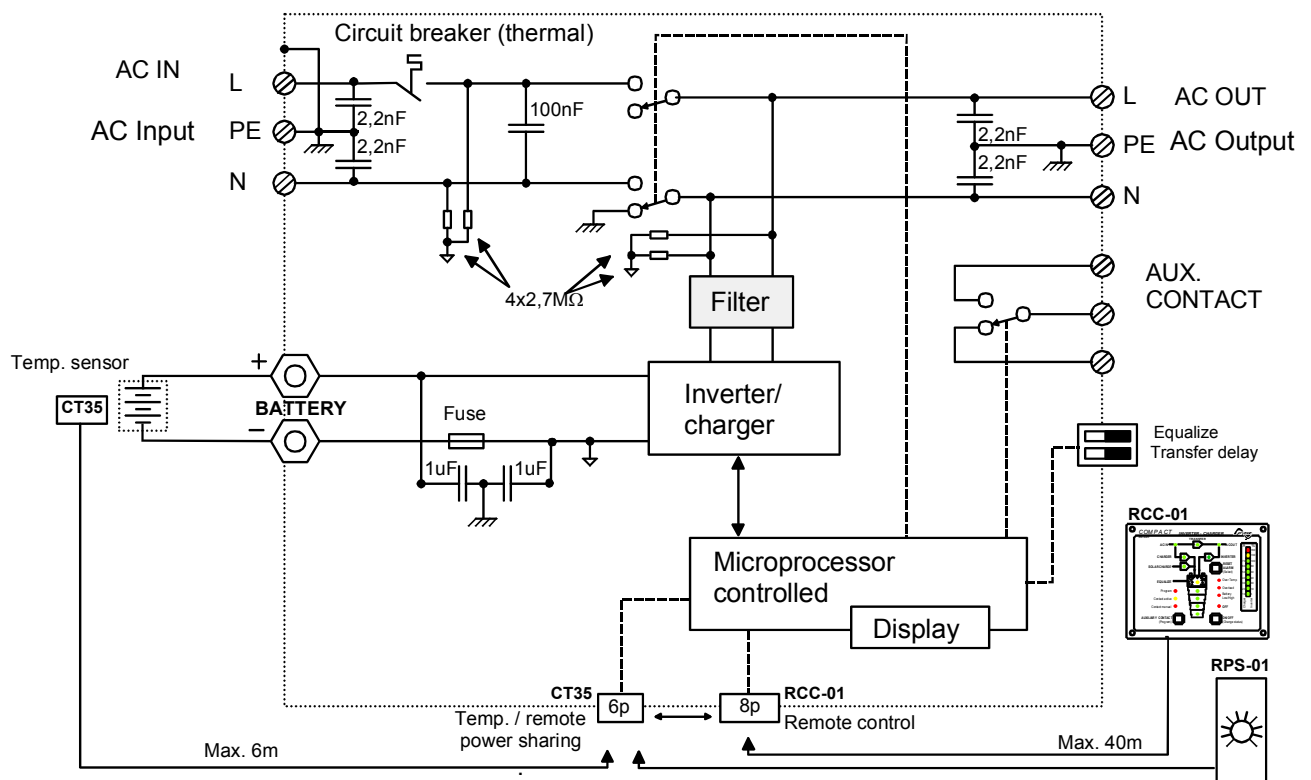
Circuit breaker (thermal)

AC IN

L

AC Input

PE

N

2,2nF

2,2nF

100nF

L

AC OUT

2,2nF

PE

AC Output

2,2nF

N

AUX. CONTACT

4x2,7MΩ

Filter

Temp. sensor

+

BATTERY

CT35

–

Fuse

1uF

1uF

Inverter/ charger

Equalize

Transfer delay

RCC-01

Microprocessor controlled

Display

RPS-01

CT35

6p

8p

RCC-01

Temp. / remote power sharing

Remote control

Max. 6m

Max. 40m